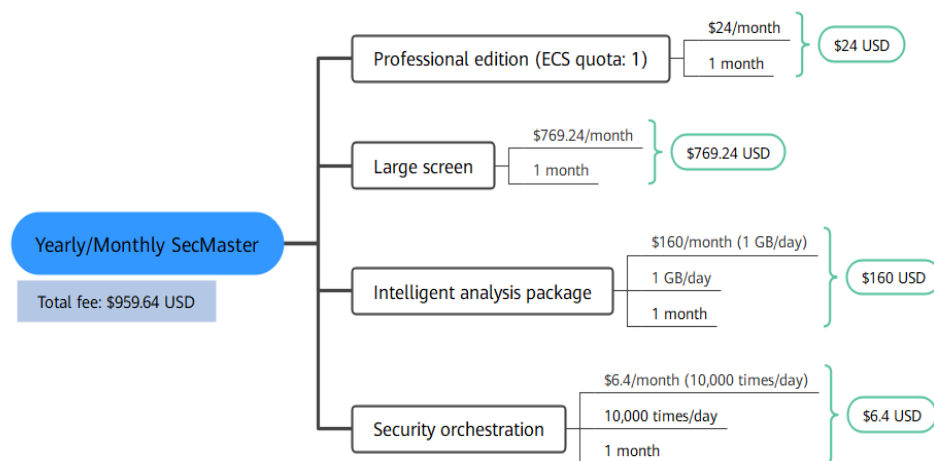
Yearly/Monthly SecMaster

Total fee: $959.64 USD

Professional edition (ECS quota: 1)

$24/month

1 month

$24 USD

Large screen

$769.24/month

1 month

$769.24 USD

Intelligent analysis package

$160/month (1 GB/day)

1 GB/day

1 month

$160 USD

Security orchestration

$6.4/month (10,000 times/day)

10,000 times/day

1 month

$6.4 USD